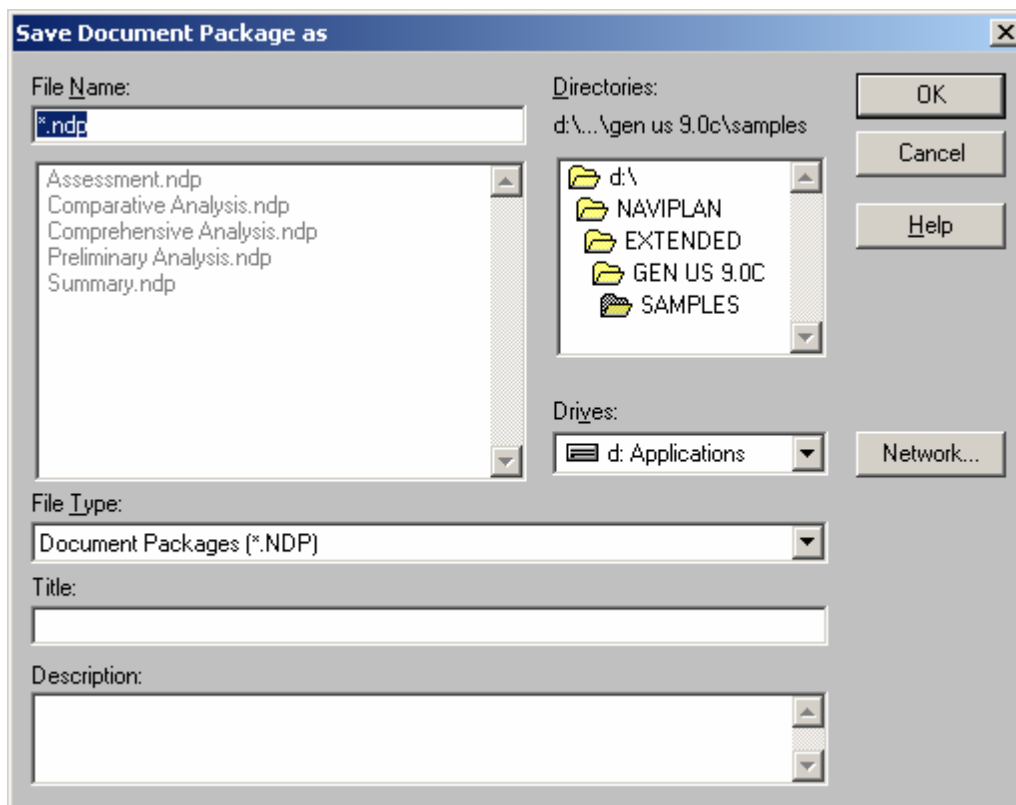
Save Document Package as

File Name:

*.ndp

Assessment.ndp
Comparative Analysis.ndp
Comprehensive Analysis.ndp
Preliminary Analysis.ndp
Summary.ndp

Directories:

d:\...\gen us 9.0c\samples

d:\
NAVIPLAN
EXTENDED
GEN US 9.0C
SAMPLES

Drives:

d: Applications

OK

Cancel

Help

Network...

File Type:

Document Packages (*.NDP)

Title:

Description: